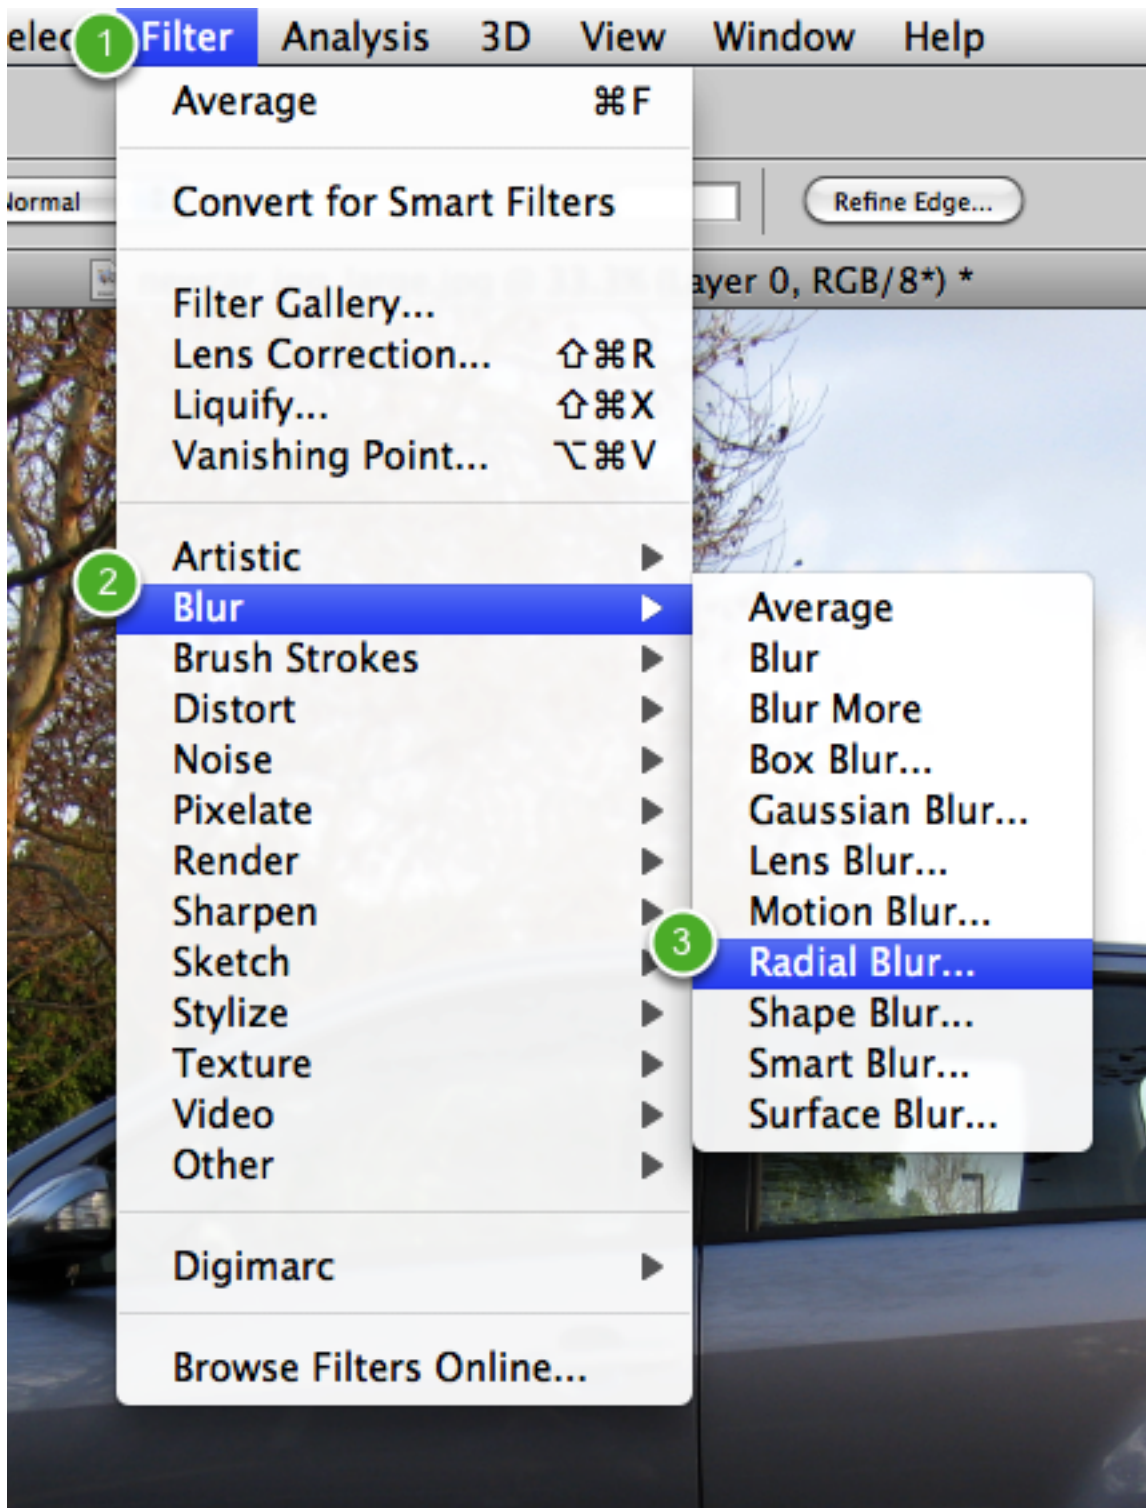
elec 1 Filter Analysis 3D View Window Help

Average ⌘F

Convert for Smart Filters

Filter Gallery...
Lens Correction... ⇧⌘R
Liquify... ⇧⌘X
Vanishing Point... ⌥⌘V

Artistic
2 Blur
Brush Strokes
Distort
Noise
Pixelate
Render
Sharpen
Sketch
Stylize
Texture
Video
Other

Digimarc

Browse Filters Online...

Average
Blur
Blur More
Box Blur...
Gaussian Blur...
Lens Blur...
Motion Blur...
3 Radial Blur...
Shape Blur...
Smart Blur...
Surface Blur...

lormal
Refine Edge...
ayer 0, RGB/8*) *